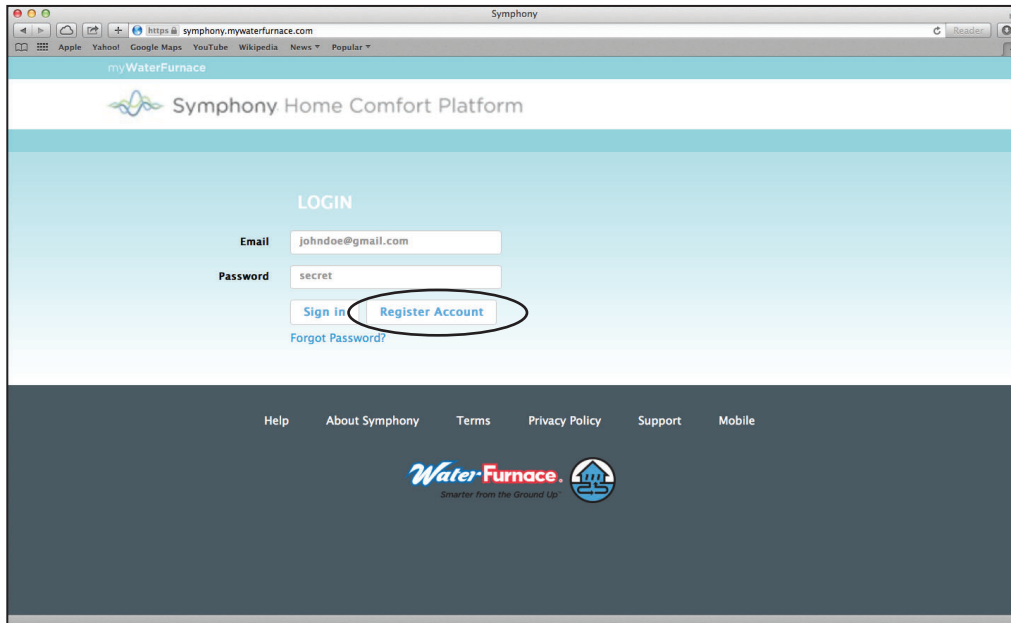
Symphony

https symphony.mywaterfurnace.com

Reader

Apple Yahoo! Google Maps YouTube Wikipedia News Popular

myWaterFurnace

Symphony Home Comfort Platform

LOGIN

Email johndoe@gmail.com

Password secret

Sign in Register Account

Forgot Password?

Help About Symphony Terms Privacy Policy Support Mobile

WaterFurnace
Smarter from the Ground Up